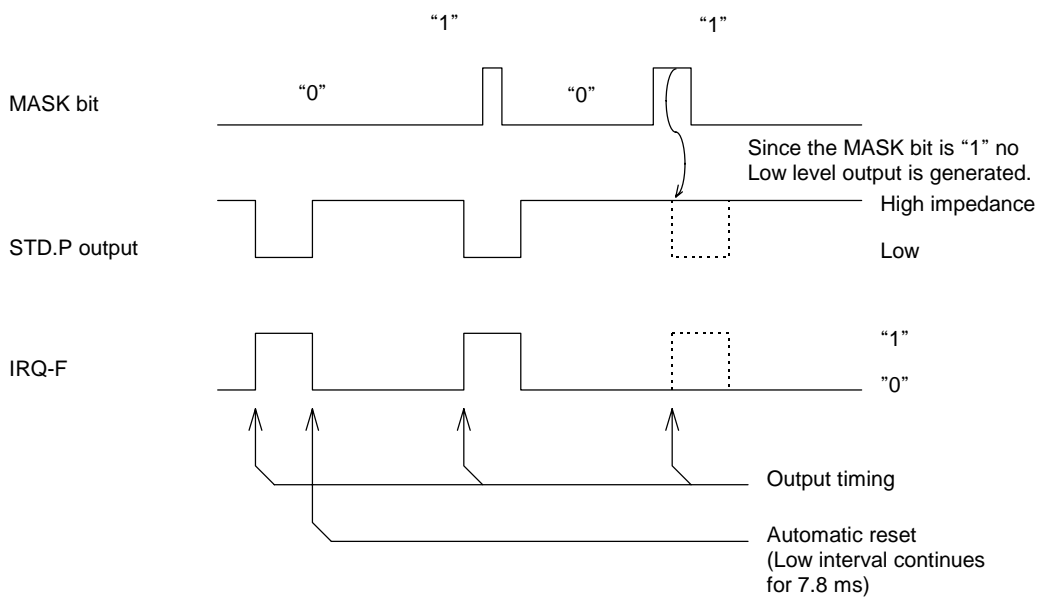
"1" "1"

MASK bit "0" "0"

Since the MASK bit is "1" no Low level output is generated.

High impedance

STD.P output

Low

IRQ-F

"1"

"0"

Output timing

Automatic reset (Low interval continues for 7.8 ms)